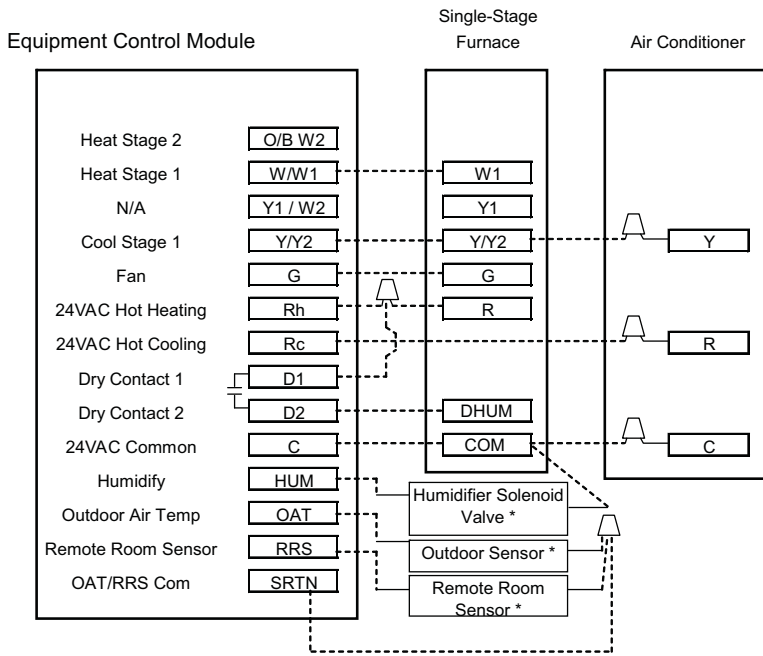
Equipment Control Module

Single-Stage Furnace

Air Conditioner

Heat Stage 2
O/B W2
Heat Stage 1
W/W1
W1
N/A
Y1 / W2
Y1
Cool Stage 1
Y/Y2
Y/Y2
Y
Fan
G
G
24VAC Hot Heating
Rh
R
24VAC Hot Cooling
Rc
R
Dry Contact 1
D1
Dry Contact 2
D2
DHUM
24VAC Common
C
COM
C
Humidify
HUM
Humidifier Solenoid Valve *
Outdoor Air Temp
OAT
Outdoor Sensor *
Remote Room Sensor
RRS
Remote Room Sensor *
OAT/RRS Com
SRTN